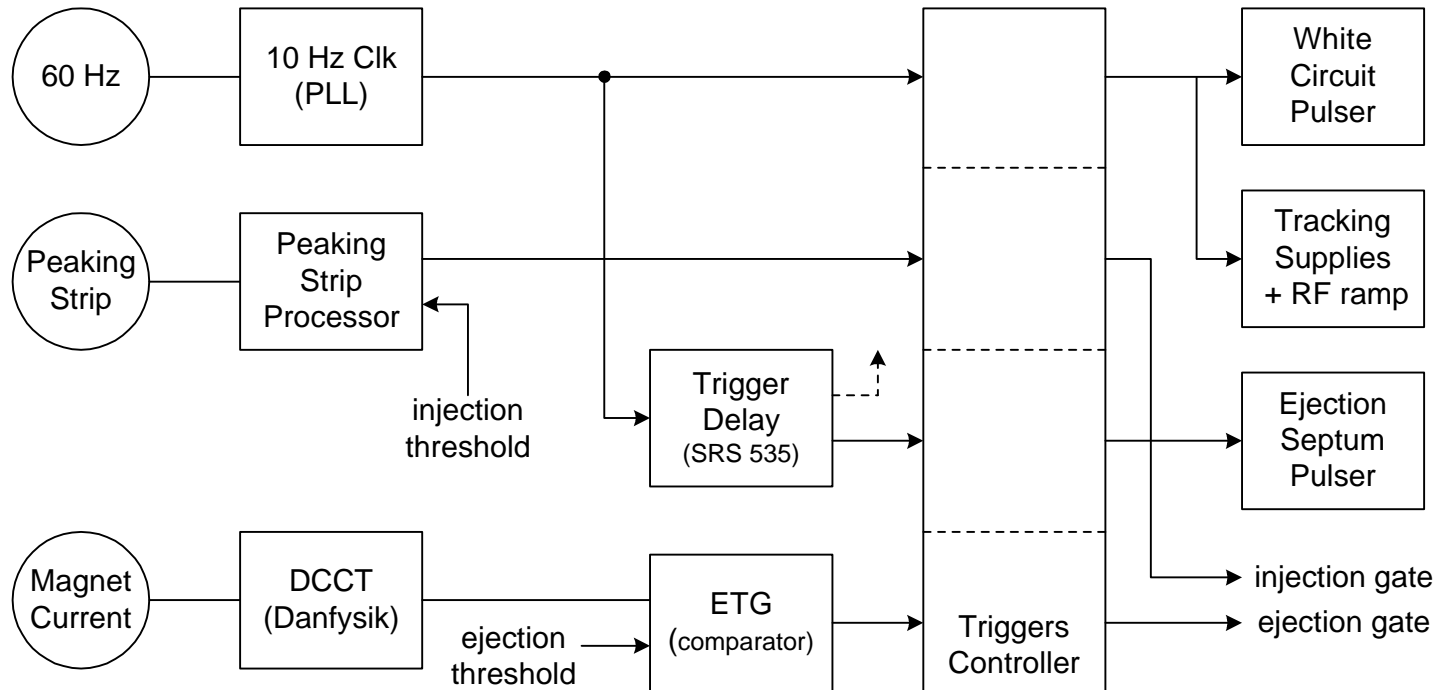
60 Hz

10 Hz Clk (PLL)

White Circuit Pulser

Peaking Strip

Peaking Strip Processor

Tracking Supplies + RF ramp

injection threshold

Trigger Delay (SRS 535)

Ejection Septum Pulser

Magnet Current

DCCT (Danfysik)

ETG (comparator)

ejection threshold

Triggers Controller

injection gate

ejection gate